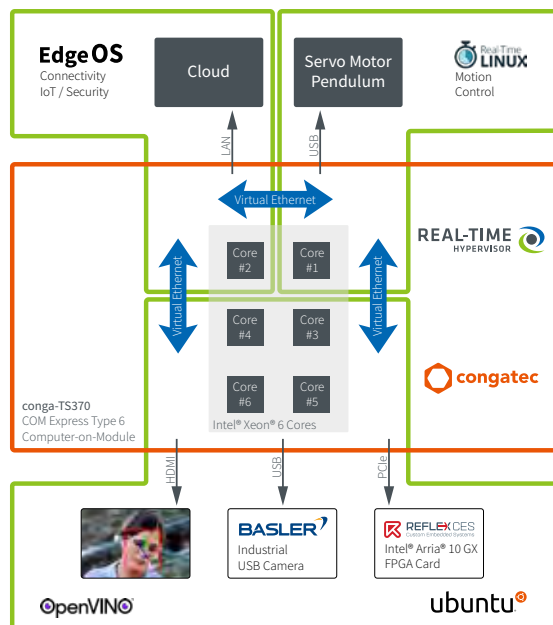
EdgeOS
Connectivity
IoT / Security

Cloud

Servo Motor Pendulum

Real-Time LINUX
Motion Control

LAN

USB

Virtual Ethernet

REAL-TIME HYPERVISOR

Virtual Ethernet

Core #2

Core #1

Virtual Ethernet

Core #4

Core #3

congatec

conga-TS370
COM Express Type 6
Computer-on-Module

Core #6

Core #5

Intel® Xeon® 6 Cores

HDMI

USB

PCIe

BASLER
Industrial
USB Camera

REFLEX CES
Custom Embedded Systems
Intel® Arria® 10 GX
FPGA Card

OpenVINO

ubuntu